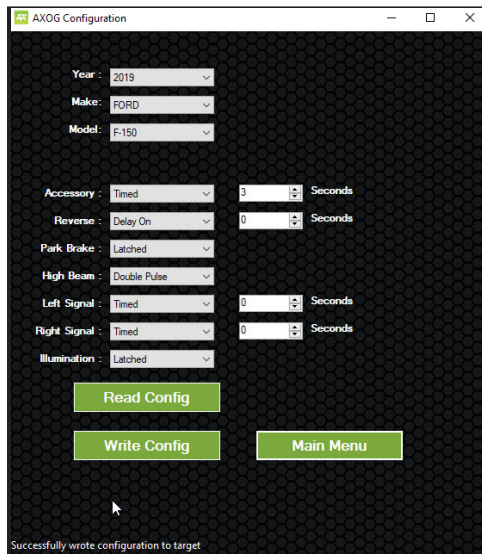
AXOG Configuration

Year : 2019
Make: FORD
Model: F-150

Accessory : Timed 3 Seconds
Reverse : Delay On 0 Seconds
Park Brake : Latched
High Beam : Double Pulse
Left Signal : Timed 0 Seconds
Right Signal : Timed 0 Seconds
Illumination : Latched

Read Config
Write Config
Main Menu

Successfully wrote configuration to target